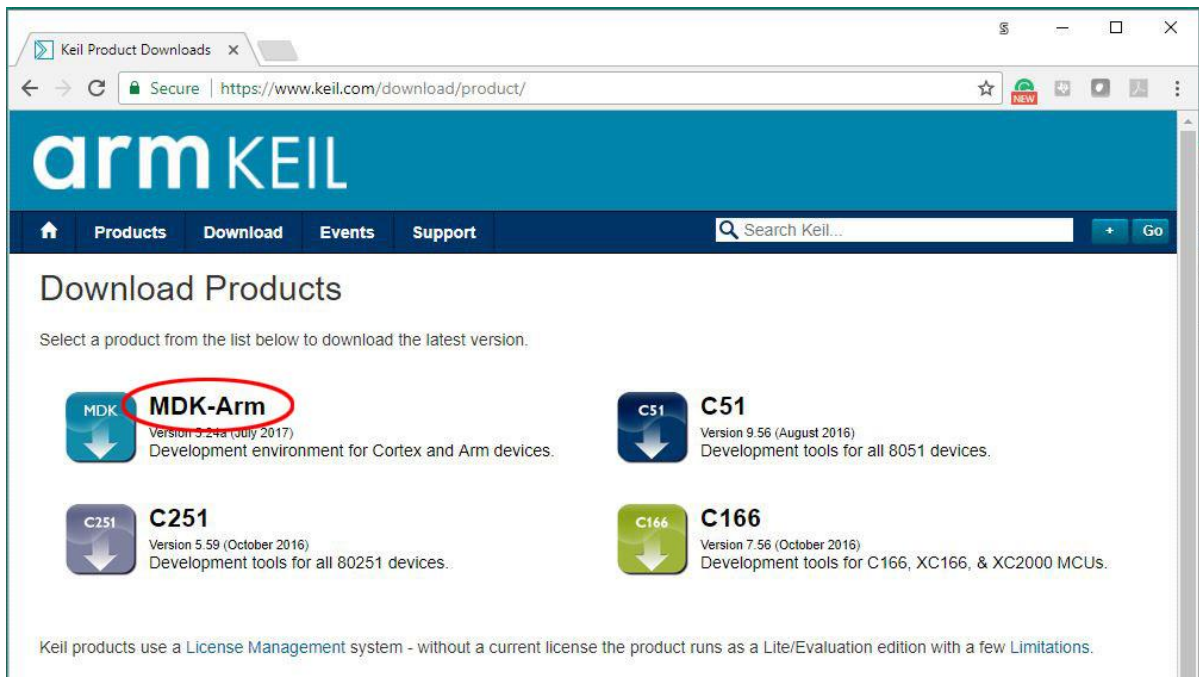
Keil Product Downloads ×

Secure | https://www.keil.com/download/product/

NEW

arm KEIL

Products Download Events Support

Search Keil...

+ Go

Download Products

Select a product from the list below to download the latest version.

MDK
MDK-Arm
Version 5.24a (July 2017)
Development environment for Cortex and Arm devices.

C51
C51
Version 9.56 (August 2016)
Development tools for all 8051 devices.

C251
C251
Version 5.59 (October 2016)
Development tools for all 80251 devices.

C166
C166
Version 7.56 (October 2016)
Development tools for C166, XC166, & XC2000 MCUs.

Keil products use a License Management system - without a current license the product runs as a Lite/Evaluation edition with a few Limitations.